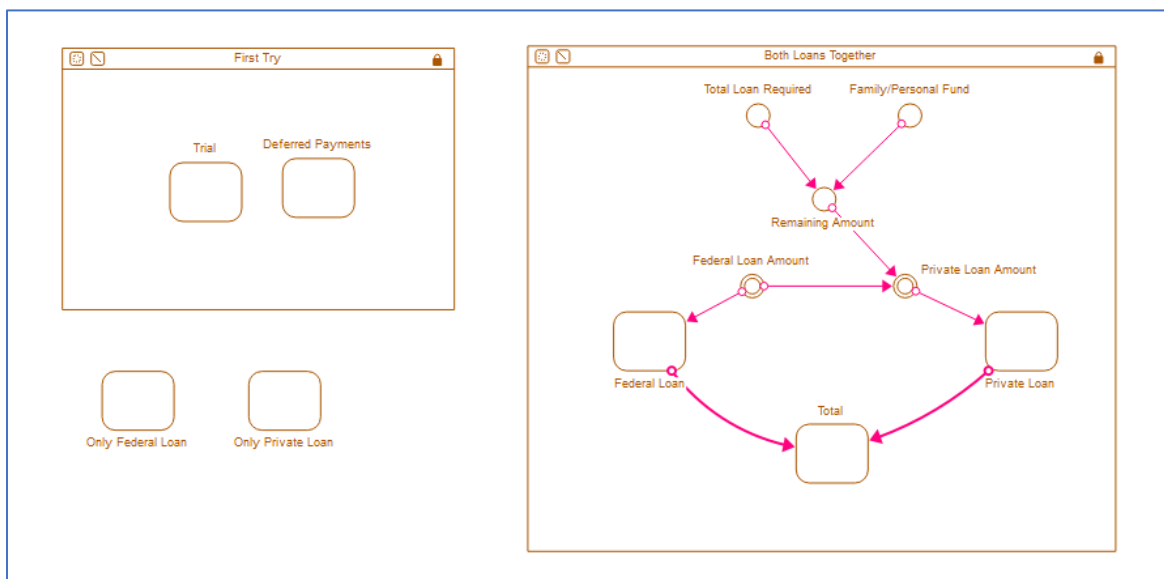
First Try

Trial

Deferred Payments

Only Federal Loan

Only Private Loan

Both Loans Together

Total Loan Required

Family/Personal Fund

Remaining Amount

Federal Loan Amount

Private Loan Amount

Federal Loan

Private Loan

Total